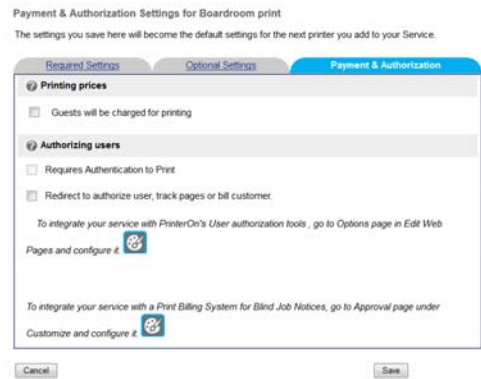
Payment & Authorization Settings for Boardroom print

The settings you save here will become the default settings for the next printer you add to your Service.

Required Settings

Optional Settings

Payment & Authorization

Printing prices

Guests will be charged for printing

Authorizing users

Requires Authentication to Print

Redirect to authorize user, track pages or bill customer.

To integrate your service with PrinterOn's User authorization tools , go to Options page in Edit Web Pages and configure it.

To integrate your service with a Print Billing System for Blind Job Notices, go to Approval page under Customize and configure it.

Cancel

Save